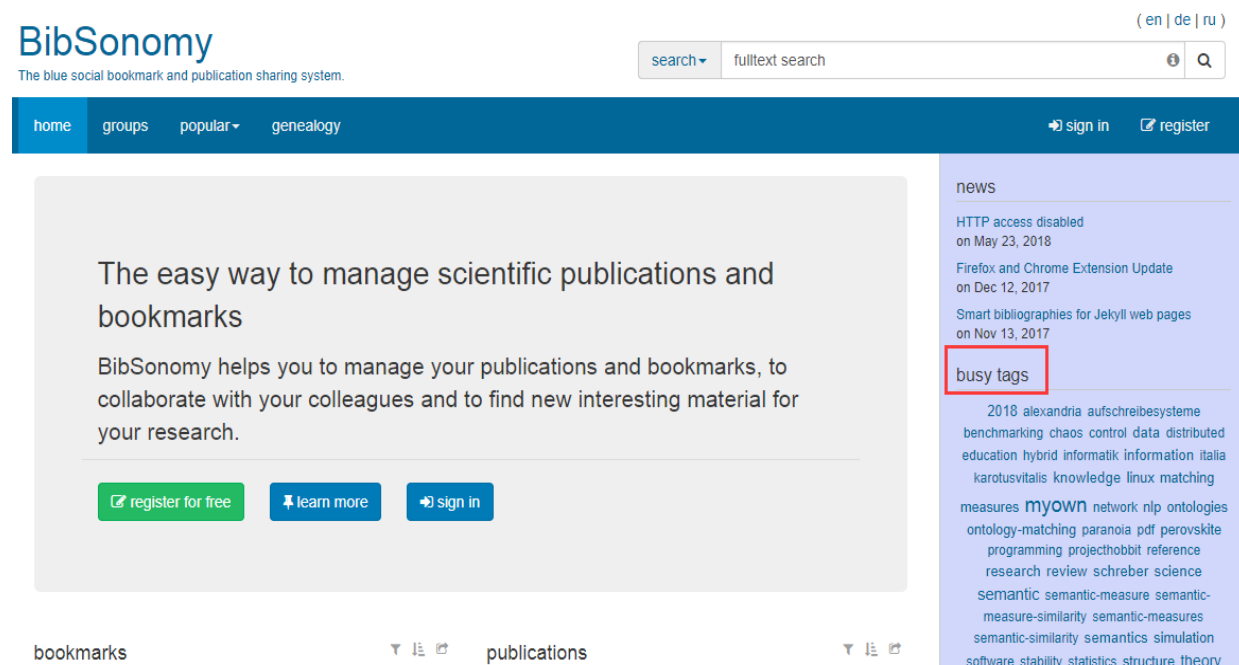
( en | de | ru )

BibSonomy
The blue social bookmark and publication sharing system.

search fulltext search

home groups popular genealogy sign in register

The easy way to manage scientific publications and bookmarks

BibSonomy helps you to manage your publications and bookmarks, to collaborate with your colleagues and to find new interesting material for your research.

register for free learn more sign in

news

HTTP access disabled
on May 23, 2018

Firefox and Chrome Extension Update
on Dec 12, 2017

Smart bibliographies for Jekyll web pages
on Nov 13, 2017

busy tags

2018 alexandria aufschreibesysteme benchmarking chaos control data distributed education hybrid informatik information italia karotusvitalis knowledge linux matching measures myown network nlp ontologies ontology-matching paranoia pdf perovskite programming projecthobbit reference research review schreber science semantic semantic-measure semantic-measure-similarity semantic-measures semantic-similarity semantics simulation software stability statistics structure theory

bookmarks

publications